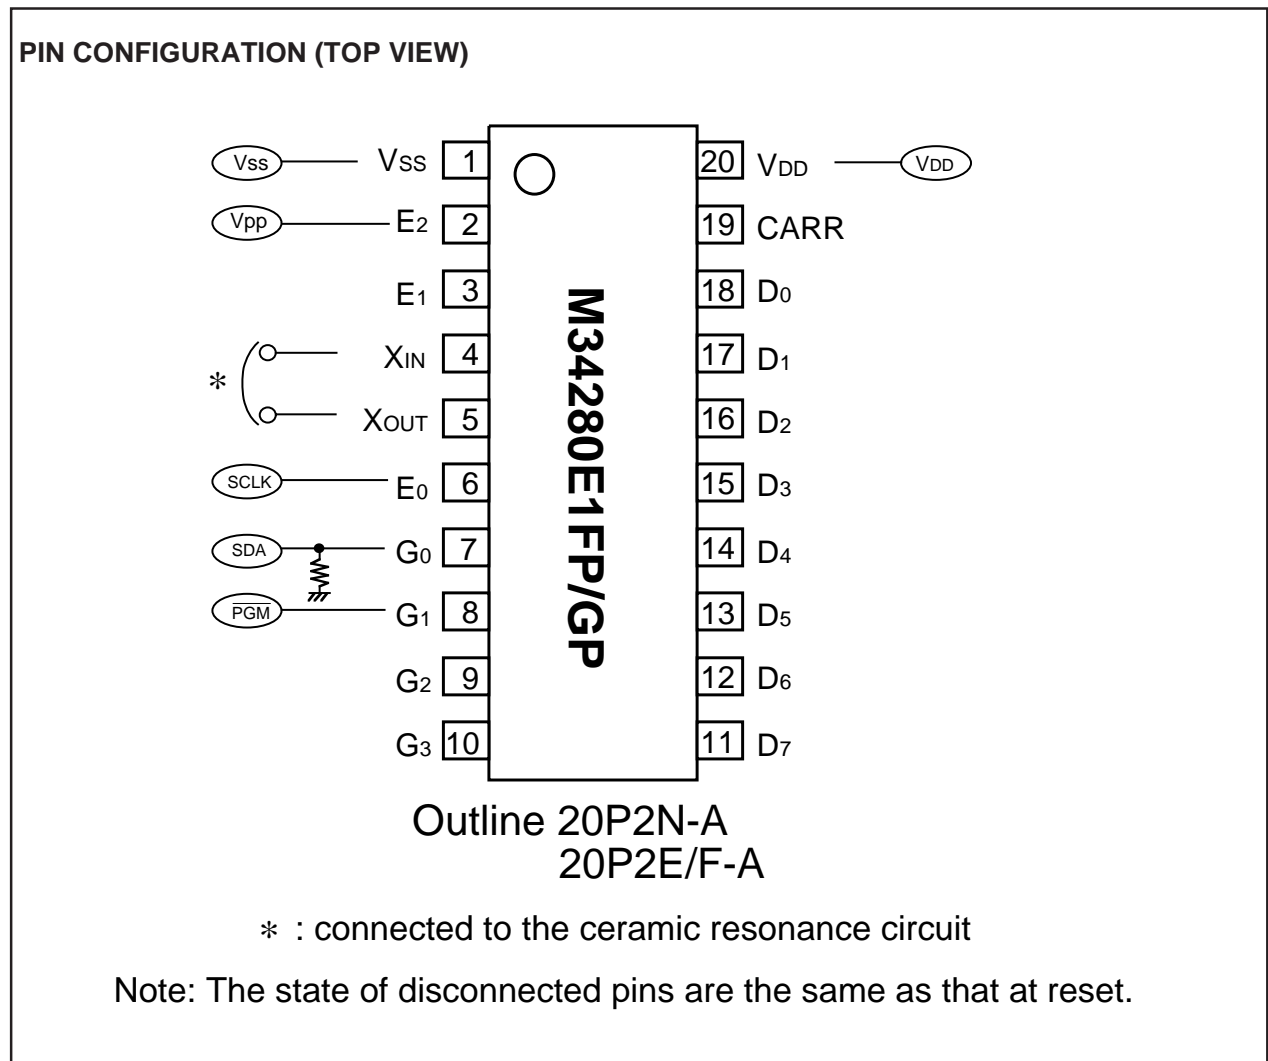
PIN CONFIGURATION (TOP VIEW)

Vss
VSS 1
Vpp
E2 2
E1 3
*
XIN 4
XOUT 5
SCLK
E0 6
SDA
G0 7
PGM
G1 8
G2 9
G3 10

20 VDD
VDD
19 CARR
18 D0
17 D1
16 D2
15 D3
14 D4
13 D5
12 D6
11 D7

M34280E1FP/GP

Outline 20P2N-A
20P2E/F-A

* : connected to the ceramic resonance circuit

Note: The state of disconnected pins are the same as that at reset.